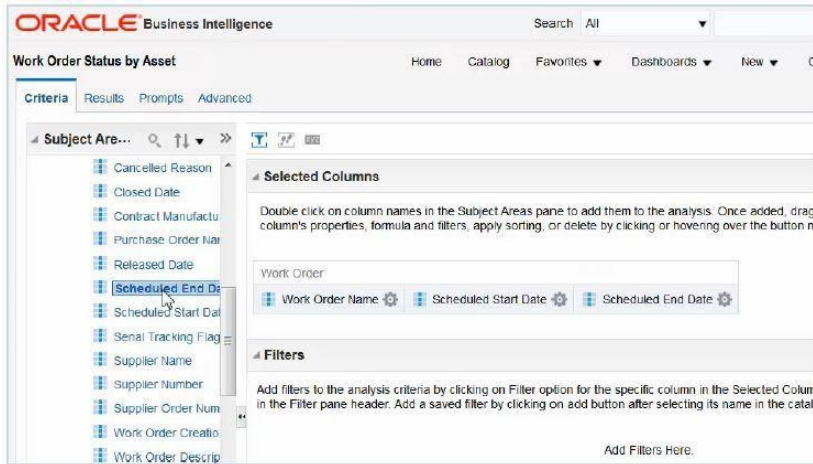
ORACLE Business Intelligence

Search All

Work Order Status by Asset

Home Catalog Favorites ▾ Dashboards ▾ New ▾

Criteria Results Prompts Advanced

Subject Are...

Cancelled Reason
Closed Date
Contract Manufactu
Purchase Order Nar
Released Date
Scheduled End Da
Scheduled Start Dat
Serial Tracking Flag
Supplier Name
Supplier Number
Supplier Order Num
Work Order Creatio
Work Order Descrip

Selected Columns

Double click on column names in the Subject Areas pane to add them to the analysis. Once added, drag column's properties, formula and filters, apply sorting, or delete by clicking or hovering over the button n

Work Order

Work Order Name Scheduled Start Date Scheduled End Date

Filters

Add filters to the analysis criteria by clicking on Filter option for the specific column in the Selected Colum in the Filter pane header. Add a saved filter by clicking on add button after selecting its name in the catal

Add Filters Here.